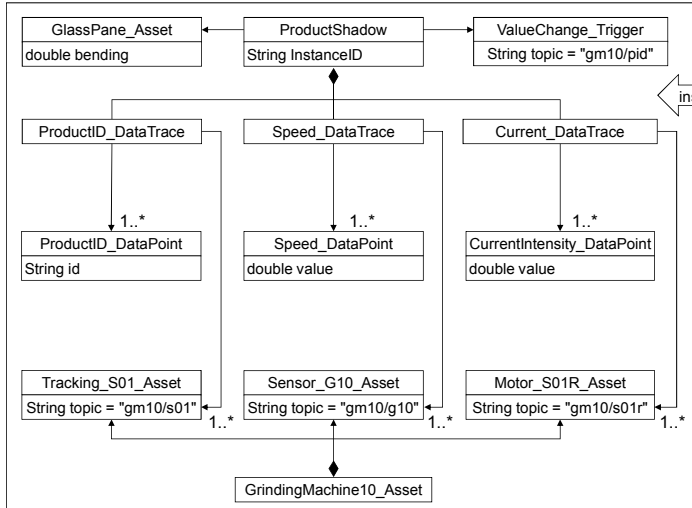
GlassPane_Asset
double bending

ProductShadow
String InstanceID

ValueChange_Trigger
String topic = "gm10/pid"

ins

ProductID_DataTrace

Speed_DataTrace

Current_DataTrace

1..*

1..*

1..*

ProductID_DataPoint
String id

Speed_DataPoint
double value

CurrentIntensity_DataPoint
double value

Tracking_S01_Asset
String topic = "gm10/s01"

1..*

Sensor_G10_Asset
String topic = "gm10/g10"

1..*

Motor_S01R_Asset
String topic = "gm10/s01r"

1..*

GrindingMachine10_Asset